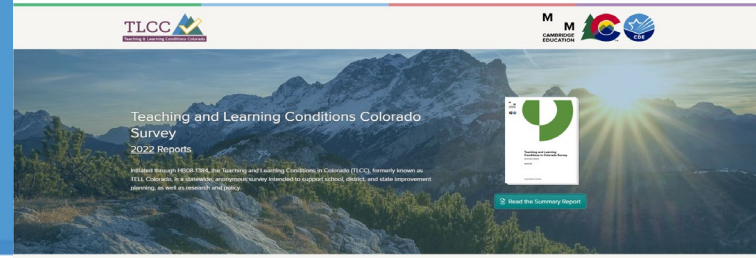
TLCC
Teaching & Learning Conditions Colorado

M M
CAMBRIDGE EDUCATION

CDE

Teaching and Learning Conditions Colorado Survey
2022 Reports

Initiated through HB08-1384, the Teaching and Learning Conditions in Colorado (TLCC), formerly known as TELL Colorado, is a statewide, anonymous survey intended to support school, district, and state improvement planning, as well as research and policy.

Teaching and Learning Conditions in Colorado Survey

Read the Summary Report